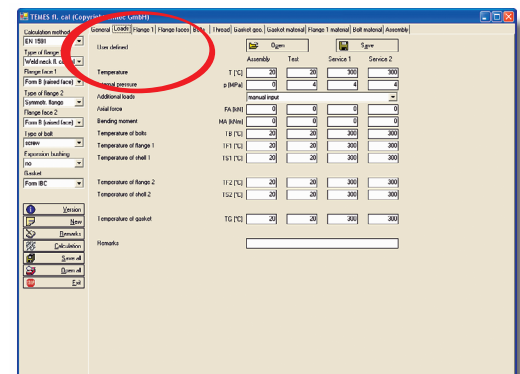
TEMES fl. cal (Copyright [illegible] GmbH)

Calculation method
EN 1591
Type of flange
Weld neck fl. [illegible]
Flange face 1
Form B (raised face)
Type of flange 2
Symmetr. flange
Flange face 2
Form B (raised face)
Type of bolt
screw
Expansion bushing
no
Gasket
Form IBC

Version
New
Remarks
Calculation
Save all
Open all
Exit

General | Loads | Flange 1 | Flange faces | Bolts | Thread | Gasket geo. | Gasket material | Flange 1 material | Bolt material | Assembly

User defined

Open
Save

| | | Assembly | Test | Service 1 | Service 2 |
|---|---|---|---|---|---|
| Temperature | T [°C] | 20 | 20 | 300 | 300 |
| Internal pressure | p [MPa] | 0 | 4 | 4 | 4 |
| Additional loads | | manual input | | | |
| Axial force | FA [kN] | 0 | 0 | 0 | 0 |
| Bending moment | MA [kNm] | 0 | 0 | 0 | 0 |
| Temperature of bolts | TB [°C] | 20 | 20 | 300 | 300 |
| Temperature of flange 1 | TF1 [°C] | 20 | 20 | 300 | 300 |
| Temperature of shell 1 | TS1 [°C] | 20 | 20 | 300 | 300 |
| Temperature of flange 2 | TF2 [°C] | 20 | 20 | 300 | 300 |
| Temperature of shell 2 | TS2 [°C] | 20 | 20 | 300 | 300 |
| Temperature of gasket | TG [°C] | 20 | 20 | 300 | 300 |

Remarks